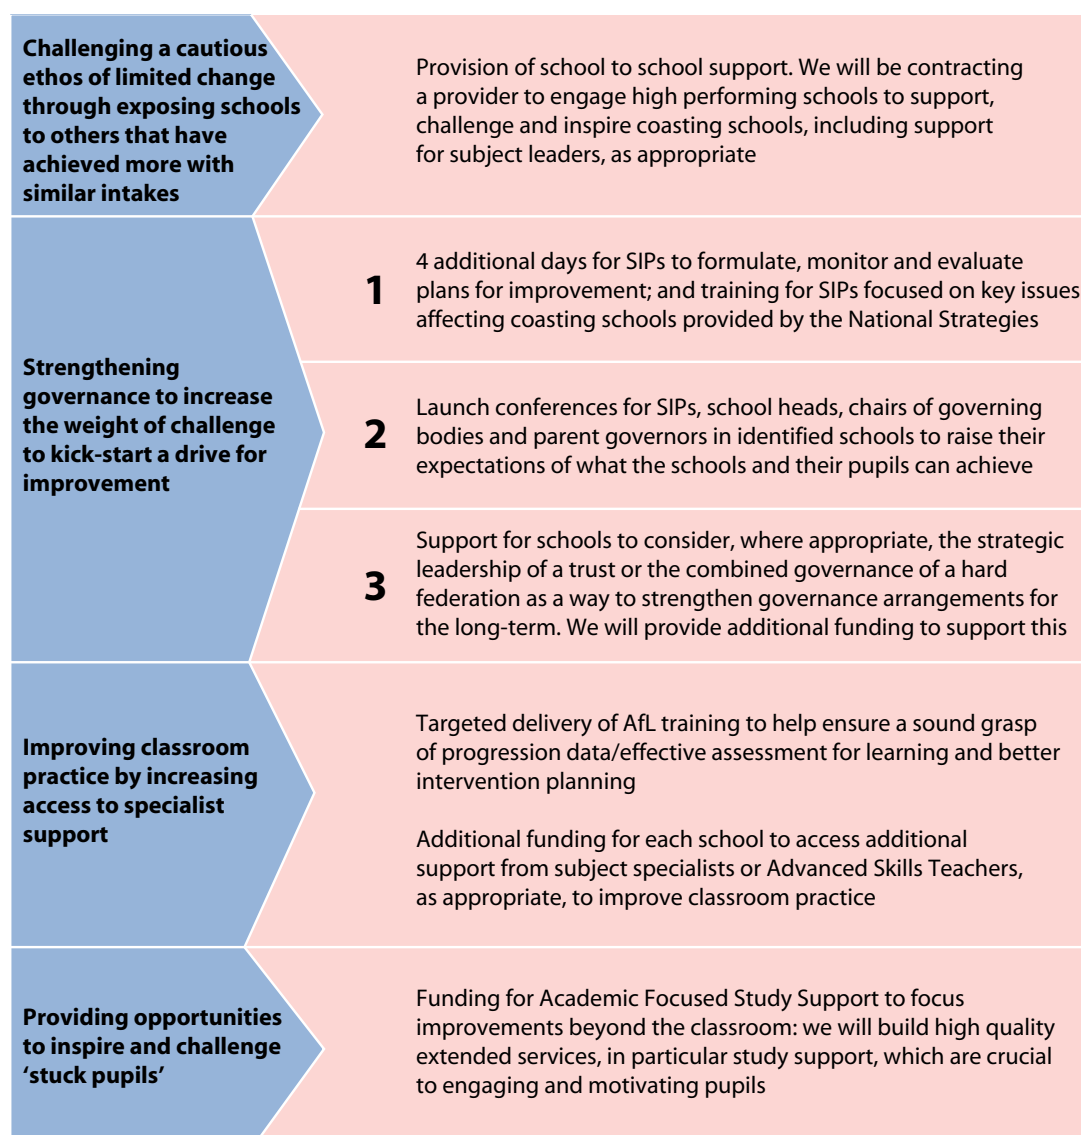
Challenging a cautious ethos of limited change through exposing schools to others that have achieved more with similar intakes

Provision of school to school support. We will be contracting a provider to engage high performing schools to support, challenge and inspire coasting schools, including support for subject leaders, as appropriate

Strengthening governance to increase the weight of challenge to kick-start a drive for improvement

1 4 additional days for SIPs to formulate, monitor and evaluate plans for improvement; and training for SIPs focused on key issues affecting coasting schools provided by the National Strategies

2 Launch conferences for SIPs, school heads, chairs of governing bodies and parent governors in identified schools to raise their expectations of what the schools and their pupils can achieve

3 Support for schools to consider, where appropriate, the strategic leadership of a trust or the combined governance of a hard federation as a way to strengthen governance arrangements for the long-term. We will provide additional funding to support this

Improving classroom practice by increasing access to specialist support

Targeted delivery of AfL training to help ensure a sound grasp of progression data/effective assessment for learning and better intervention planning

Additional funding for each school to access additional support from subject specialists or Advanced Skills Teachers, as appropriate, to improve classroom practice

Providing opportunities to inspire and challenge 'stuck pupils'

Funding for Academic Focused Study Support to focus improvements beyond the classroom: we will build high quality extended services, in particular study support, which are crucial to engaging and motivating pupils